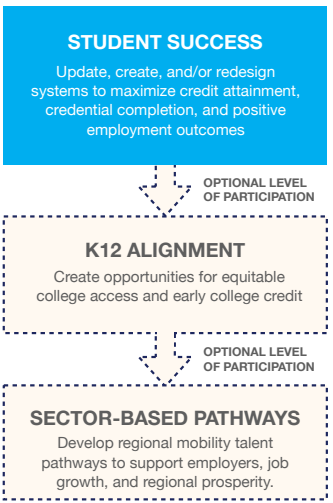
STUDENT SUCCESS

Update, create, and/or redesign systems to maximize credit attainment, credential completion, and positive employment outcomes

OPTIONAL LEVEL OF PARTICIPATION

K12 ALIGNMENT

Create opportunities for equitable college access and early college credit

OPTIONAL LEVEL OF PARTICIPATION

SECTOR-BASED PATHWAYS

Develop regional mobility talent pathways to support employers, job growth, and regional prosperity.